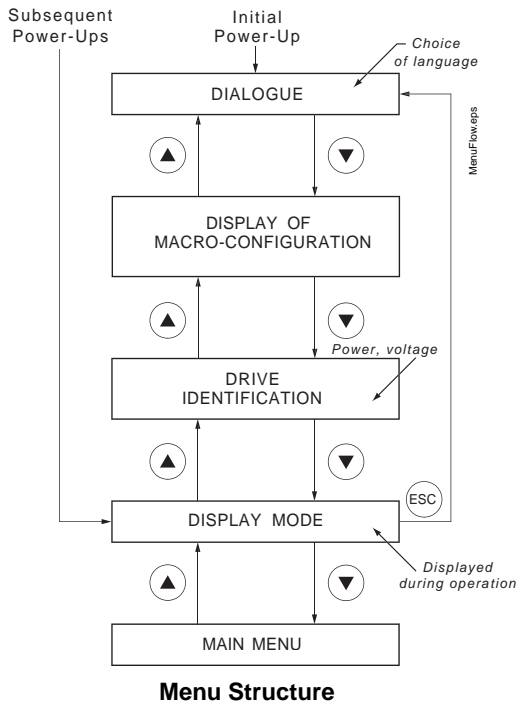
Subsequent Power-Ups

Initial Power-Up

Choice of language

DIALOGUE

MenuFlow.eps

DISPLAY OF MACRO-CONFIGURATION

Power, voltage

DRIVE IDENTIFICATION

ESC

DISPLAY MODE

Displayed during operation

MAIN MENU

Menu Structure